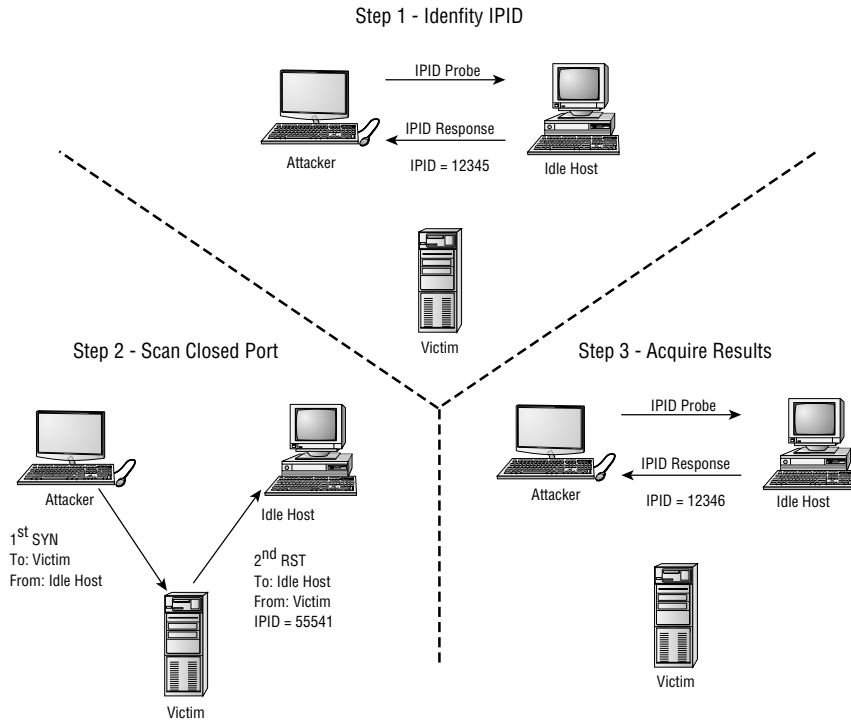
Step 1 - Idenfity IPID

IPID Probe

IPID Response

IPID = 12345

Attacker

Idle Host

Victim

Step 2 - Scan Closed Port

Attacker

Idle Host

1$^{st}$ SYN
To: Victim
From: Idle Host

2$^{nd}$ RST
To: Idle Host
From: Victim
IPID = 55541

Victim

Step 3 - Acquire Results

IPID Probe

IPID Response

IPID = 12346

Attacker

Idle Host

Victim